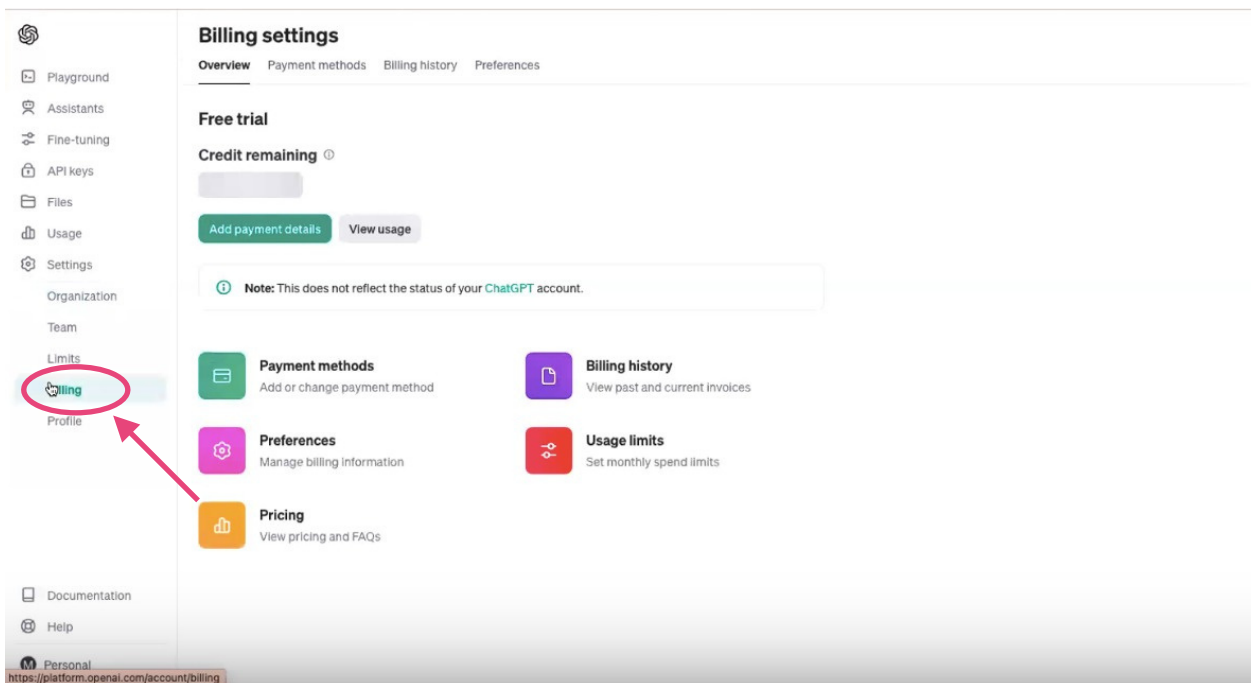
Playground
Assistants
Fine-tuning
API keys
Files
Usage
Settings
Organization
Team
Limits
Billing
Profile

Documentation
Help
M Personal
https://platform.openai.com/account/billing

Billing settings
Overview Payment methods Billing history Preferences

Free trial
Credit remaining
Add payment details View usage

Note: This does not reflect the status of your ChatGPT account.

Payment methods
Add or change payment method

Billing history
View past and current invoices

Preferences
Manage billing information

Usage limits
Set monthly spend limits

Pricing
View pricing and FAQs